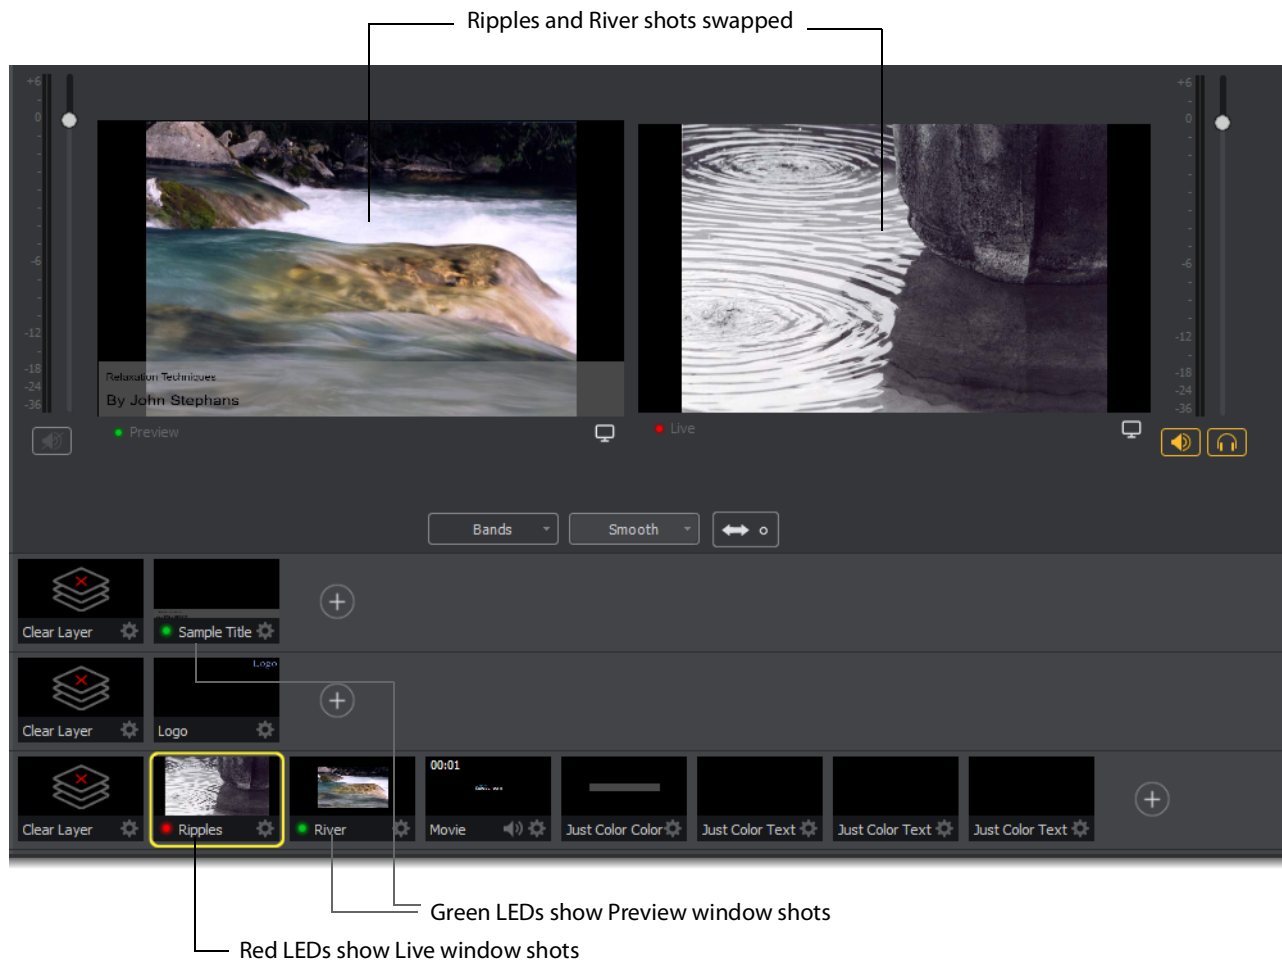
Ripples and River shots swapped

+6
0
-6
-12
-18
-24
-36

Relaxation Techniques
By John Stephans

Preview

Live

+6
0
-6
-12
-18
-24
-36

Bands
Smooth

Clear Layer
Sample Title

Clear Layer
Logo
Logo

Clear Layer
Ripples
River
00:01
Movie
Just Color Color
Just Color Text
Just Color Text
Just Color Text

Green LEDs show Preview window shots

Red LEDs show Live window shots